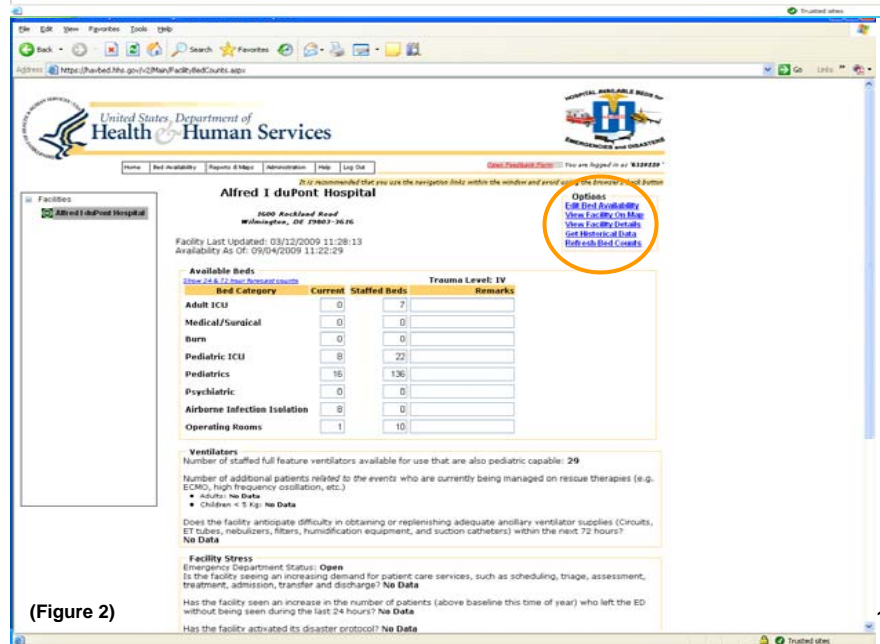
Trusted sites

File Edit View Favorites Tools Help

Back Search Favorites

Address https://havbed.hhs.gov/v2/Main/FacilityBedCounts.aspx

Go Links

United States Department of Health & Human Services

HOSPITAL AVAILABLE BEDS for EMERGENCIES and DISASTERS

Home | Bed Availability | Reports & Maps | Administration | Help | Log Out

Open Feedback Form | You are logged in as '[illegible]'

It is recommended that you use the navigation links within the window and avoid using the browser's Back button

Facilities
Alfred I duPont Hospital

Alfred I duPont Hospital

1600 Rockland Road
Wilmington, DE 19803-3616

Options
Edit Bed Availability
View Facility On Map
View Facility Details
Get Historical Data
Refresh Bed Counts

Facility Last Updated: 03/12/2009 11:28:13
Availability As Of: 09/04/2009 11:22:29

Available Beds
Show 24 & 72 hour forecast counts
Trauma Level: IV

| Bed Category | Current | Staffed Beds | Remarks |
|---|---|---|---|
| Adult ICU | 0 | 7 | |
| Medical/Surgical | 0 | 0 | |
| Burn | 0 | 0 | |
| Pediatric ICU | 8 | 22 | |
| Pediatrics | 16 | 136 | |
| Psychiatric | 0 | 0 | |
| Airborne Infection Isolation | 8 | 0 | |
| Operating Rooms | 1 | 10 | |

Ventilators
Number of staffed full feature ventilators available for use that are also pediatric capable: 29

Number of additional patients related to the events who are currently being managed on rescue therapies (e.g. ECMO, high frequency oscillation, etc.)
• Adults: No Data
• Children < 5 Kg: No Data

Does the facility anticipate difficulty in obtaining or replenishing adequate ancillary ventilator supplies (Circuits, ET tubes, nebulizers, filters, humidification equipment, and suction catheters) within the next 72 hours?
No Data

Facility Stress
Emergency Department Status: Open
Is the facility seeing an increasing demand for patient care services, such as scheduling, triage, assessment, treatment, admission, transfer and discharge? No Data

Has the facility seen an increase in the number of patients (above baseline this time of year) who left the ED without being seen during the last 24 hours? No Data

Has the facility activated its disaster protocol? No Data

(Figure 2)

Trusted sites